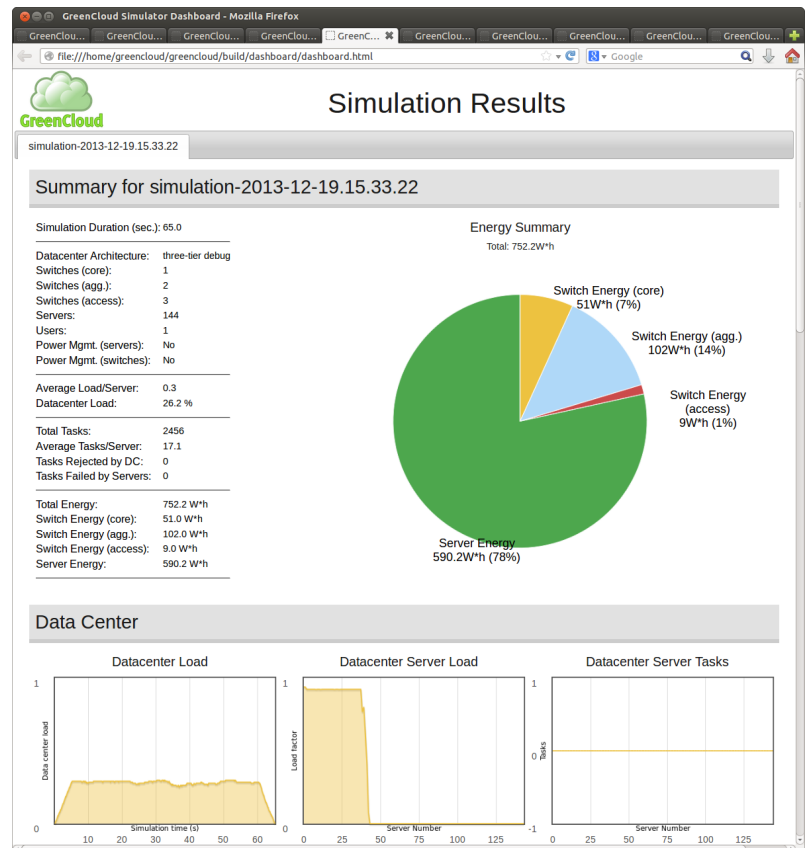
GreenCloud Simulator Dashboard - Mozilla Firefox

GreenClou... GreenClou... GreenClou... GreenClou... GreenC... GreenClou... GreenClou... GreenClou... GreenClou... GreenClou...

file:///home/greencloud/greencloud/build/dashboard/dashboard.html

Google

GreenCloud

Simulation Results

simulation-2013-12-19.15.33.22

Summary for simulation-2013-12-19.15.33.22

Simulation Duration (sec.): 65.0

| | |
|---|---|
| Datacenter Architecture: | three-tier debug |
| Switches (core): | 1 |
| Switches (agg.): | 2 |
| Switches (access): | 3 |
| Servers: | 144 |
| Users: | 1 |
| Power Mgmt. (servers): | No |
| Power Mgmt. (switches): | No |
| Average Load/Server: | 0.3 |
| Datacenter Load: | 26.2 % |
| Total Tasks: | 2456 |
| Average Tasks/Server: | 17.1 |
| Tasks Rejected by DC: | 0 |
| Tasks Failed by Servers: | 0 |
| Total Energy: | 752.2 W*h |
| Switch Energy (core): | 51.0 W*h |
| Switch Energy (agg.): | 102.0 W*h |
| Switch Energy (access): | 9.0 W*h |
| Server Energy: | 590.2 W*h |

Energy Summary

Total: 752.2W*h

Switch Energy (core)
51W*h (7%)

Switch Energy (agg.)
102W*h (14%)

Switch Energy (access)
9W*h (1%)

Server Energy
590.2W*h (78%)

Data Center

Datacenter Load

Datacenter Server Load

Datacenter Server Tasks

1
Data center load
0
Simulation time (s)
10 20 30 40 50 60

1
Load factor
0
Server Number
0 25 50 75 100 125

1
Tasks
0
-1
Server Number
0 25 50 75 100 125